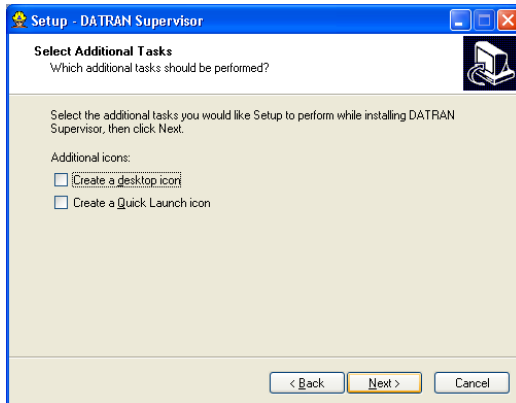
Setup - DATRAN Supervisor

Select Additional Tasks
Which additional tasks should be performed?

Select the additional tasks you would like Setup to perform while installing DATRAN Supervisor, then click Next.

Additional icons:

Create a desktop icon

Create a Quick Launch icon

< Back
Next >
Cancel